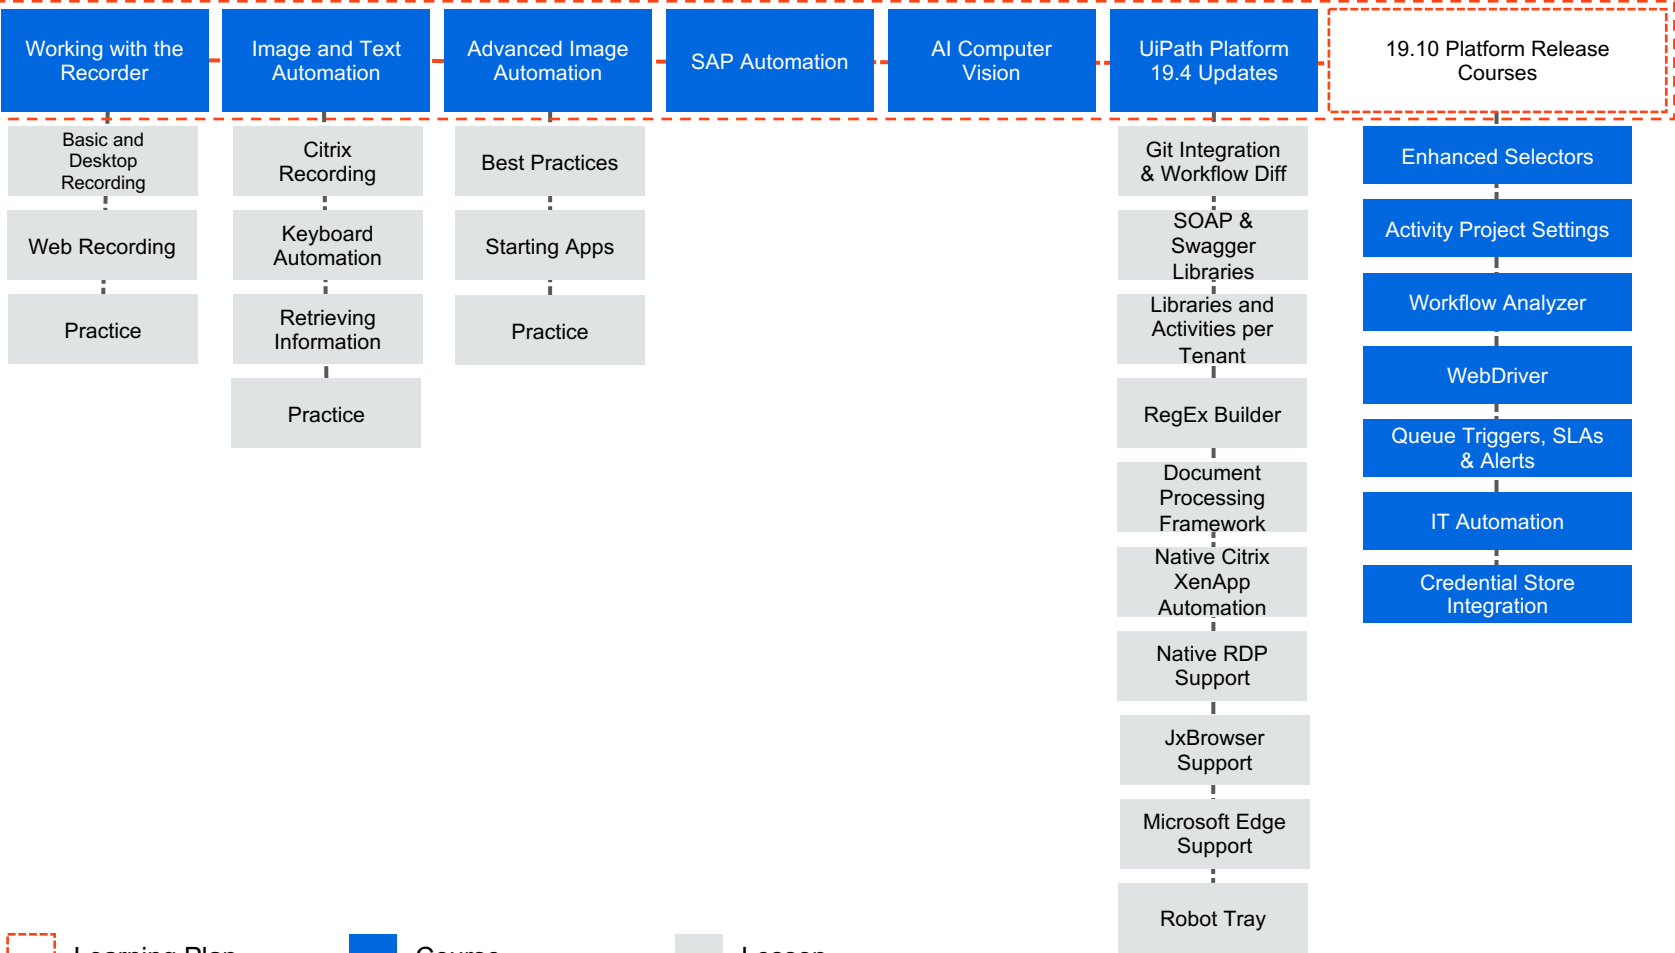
Working with the Recorder

Basic and Desktop Recording

Web Recording

Practice

Image and Text Automation

Citrix Recording

Keyboard Automation

Retrieving Information

Practice

Advanced Image Automation

Best Practices

Starting Apps

Practice

SAP Automation

AI Computer Vision

UiPath Platform 19.4 Updates

Git Integration & Workflow Diff

SOAP & Swagger Libraries

Libraries and Activities per Tenant

RegEx Builder

Document Processing Framework

Native Citrix XenApp Automation

Native RDP Support

JxBrowser Support

Microsoft Edge Support

Robot Tray

19.10 Platform Release Courses

Enhanced Selectors

Activity Project Settings

Workflow Analyzer

WebDriver

Queue Triggers, SLAs & Alerts

IT Automation

Credential Store Integration

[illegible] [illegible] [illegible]